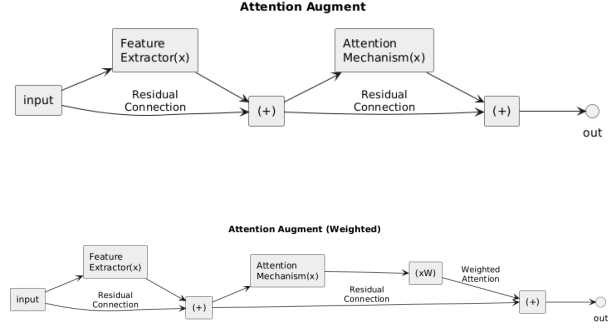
Attention Augment

Feature Extractor(x)

Attention Mechanism(x)

input

Residual Connection

(+)

Residual Connection

(+)

out

Attention Augment (Weighted)

Feature Extractor(x)

Attention Mechanism(x)

(xW)

Weighted Attention

input

Residual Connection

(+)

Residual Connection

(+)

out